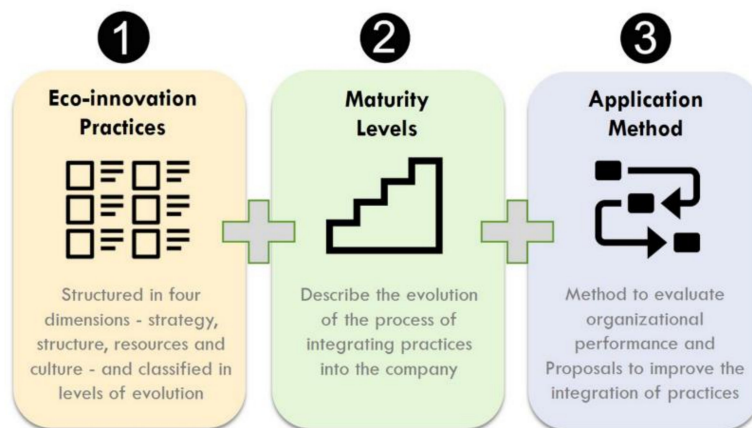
1

Eco-innovation Practices

Structured in four dimensions - strategy, structure, resources and culture - and classified in levels of evolution

2

Maturity Levels

Describe the evolution of the process of integrating practices into the company

3

Application Method

Method to evaluate organizational performance and Proposals to improve the integration of practices